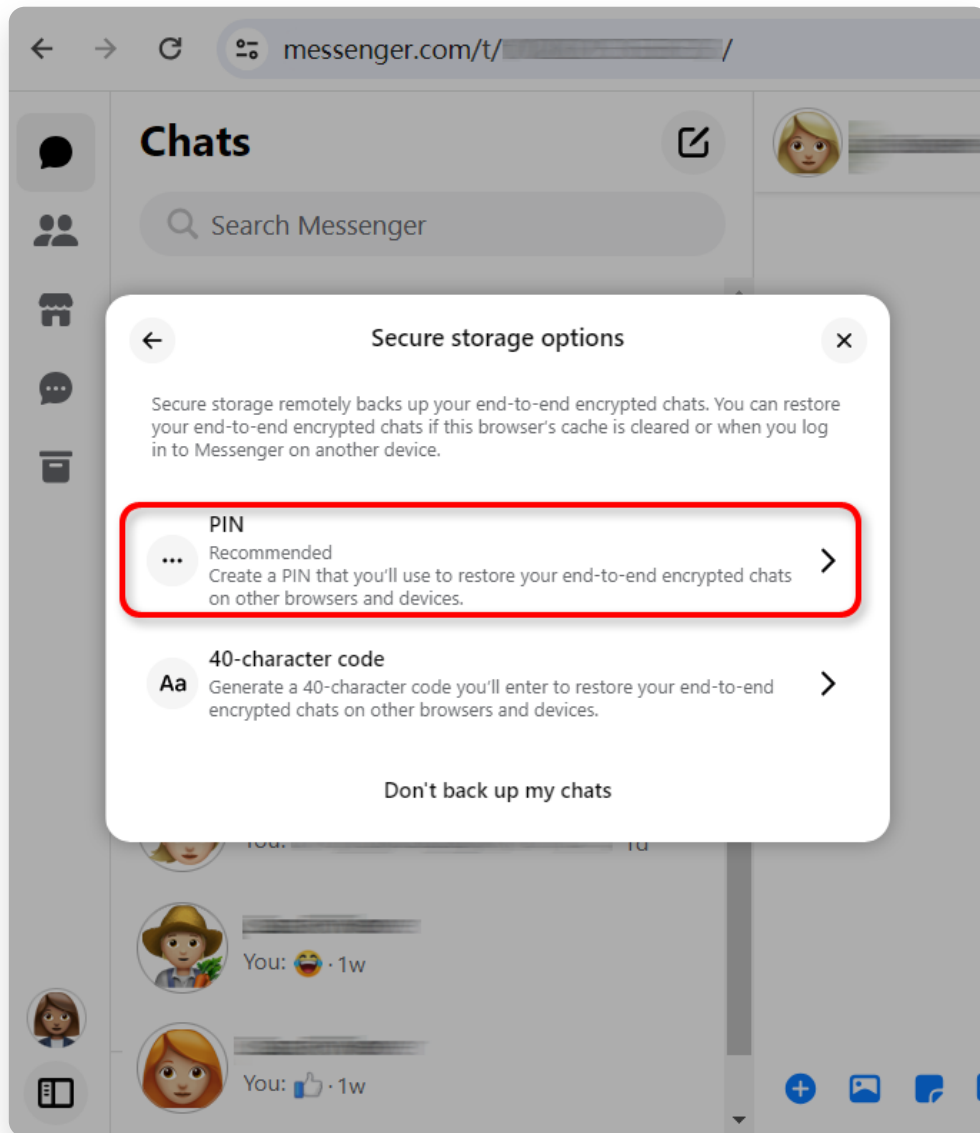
messenger.com/t/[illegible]/

Chats

Search Messenger

Secure storage options

Secure storage remotely backs up your end-to-end encrypted chats. You can restore your end-to-end encrypted chats if this browser's cache is cleared or when you log in to Messenger on another device.

PIN
Recommended
Create a PIN that you'll use to restore your end-to-end encrypted chats on other browsers and devices.

Aa
40-character code
Generate a 40-character code you'll enter to restore your end-to-end encrypted chats on other browsers and devices.

Don't back up my chats

You: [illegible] 1d

You: 😂 · 1w

You: 👍 · 1w